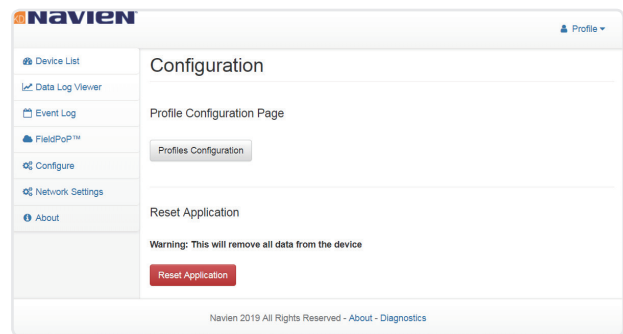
NAVIEN

Profile

Device List

Data Log Viewer

Event Log

FieldPoP™

Configure

Network Settings

About

Configuration

Profile Configuration Page

Profiles Configuration

Reset Application

Warning: This will remove all data from the device

Reset Application

Navien 2019 All Rights Reserved - About - Diagnostics